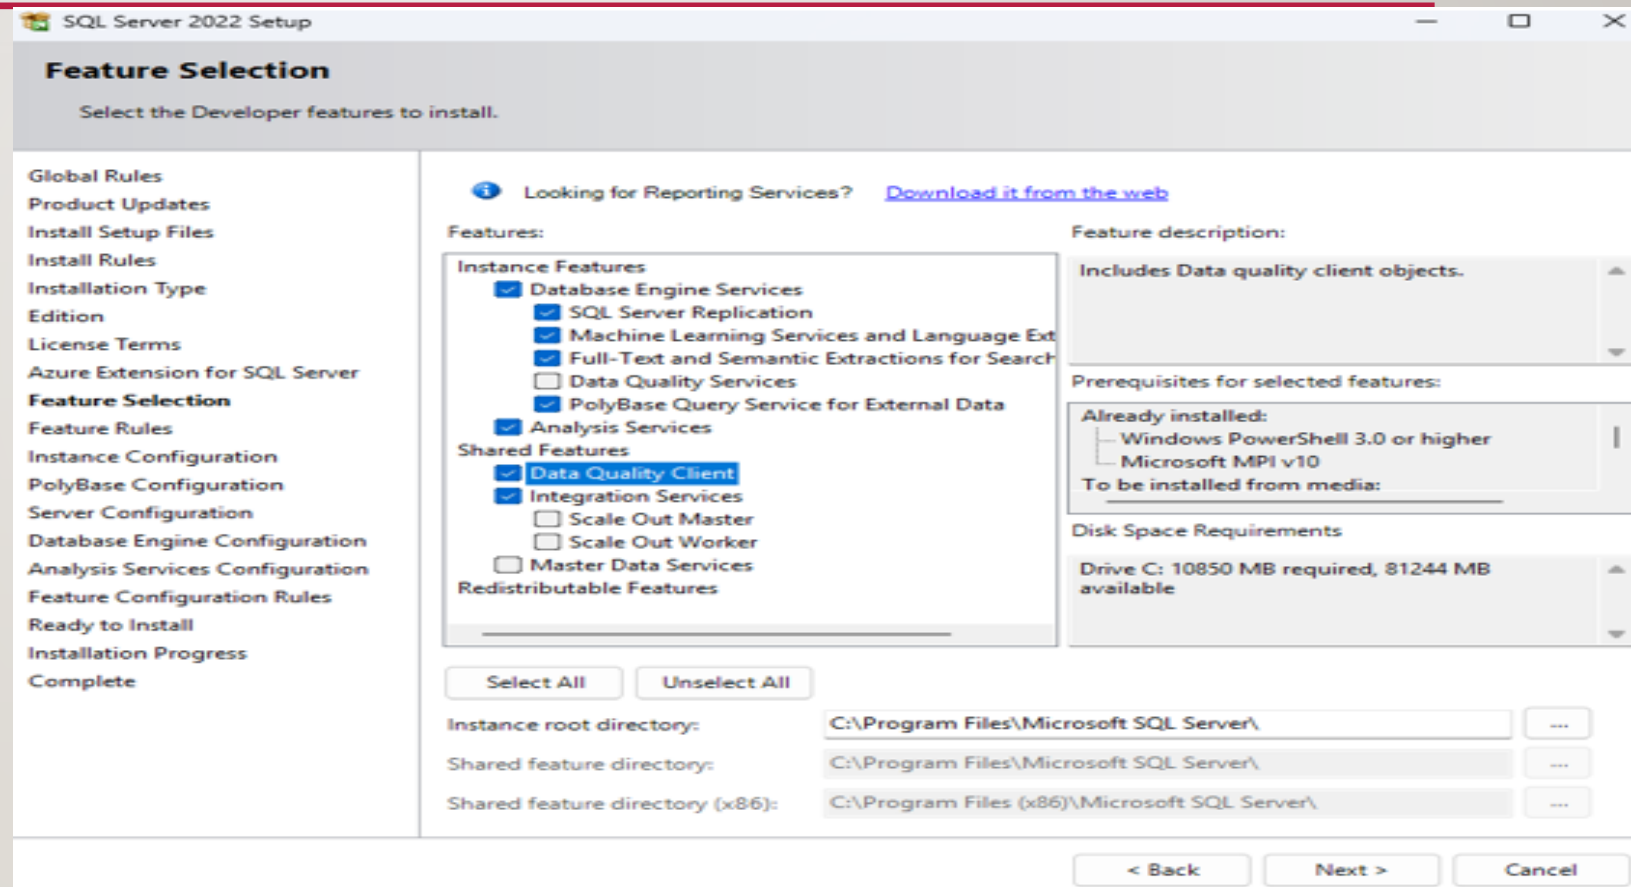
SQL Server 2022 Setup

Feature Selection

Select the Developer features to install.

Global Rules
Product Updates
Install Setup Files
Install Rules
Installation Type
Edition
License Terms
Azure Extension for SQL Server
Feature Selection
Feature Rules
Instance Configuration
PolyBase Configuration
Server Configuration
Database Engine Configuration
Analysis Services Configuration
Feature Configuration Rules
Ready to Install
Installation Progress
Complete

Looking for Reporting Services? Download it from the web

Features:

Instance Features
Database Engine Services
SQL Server Replication
Machine Learning Services and Language Ext
Full-Text and Semantic Extractions for Search
Data Quality Services
PolyBase Query Service for External Data
Analysis Services
Shared Features
Data Quality Client
Integration Services
Scale Out Master
Scale Out Worker
Master Data Services
Redistributable Features

Feature description:

Includes Data quality client objects.

Prerequisites for selected features:

Already installed:
Windows PowerShell 3.0 or higher
Microsoft MPI v10
To be installed from media:

Disk Space Requirements

Drive C: 10850 MB required, 81244 MB available

Select All
Unselect All

Instance root directory: C:\Program Files\Microsoft SQL Server\ ...
Shared feature directory: C:\Program Files\Microsoft SQL Server\ ...
Shared feature directory (x86): C:\Program Files (x86)\Microsoft SQL Server\ ...

< Back
Next >
Cancel